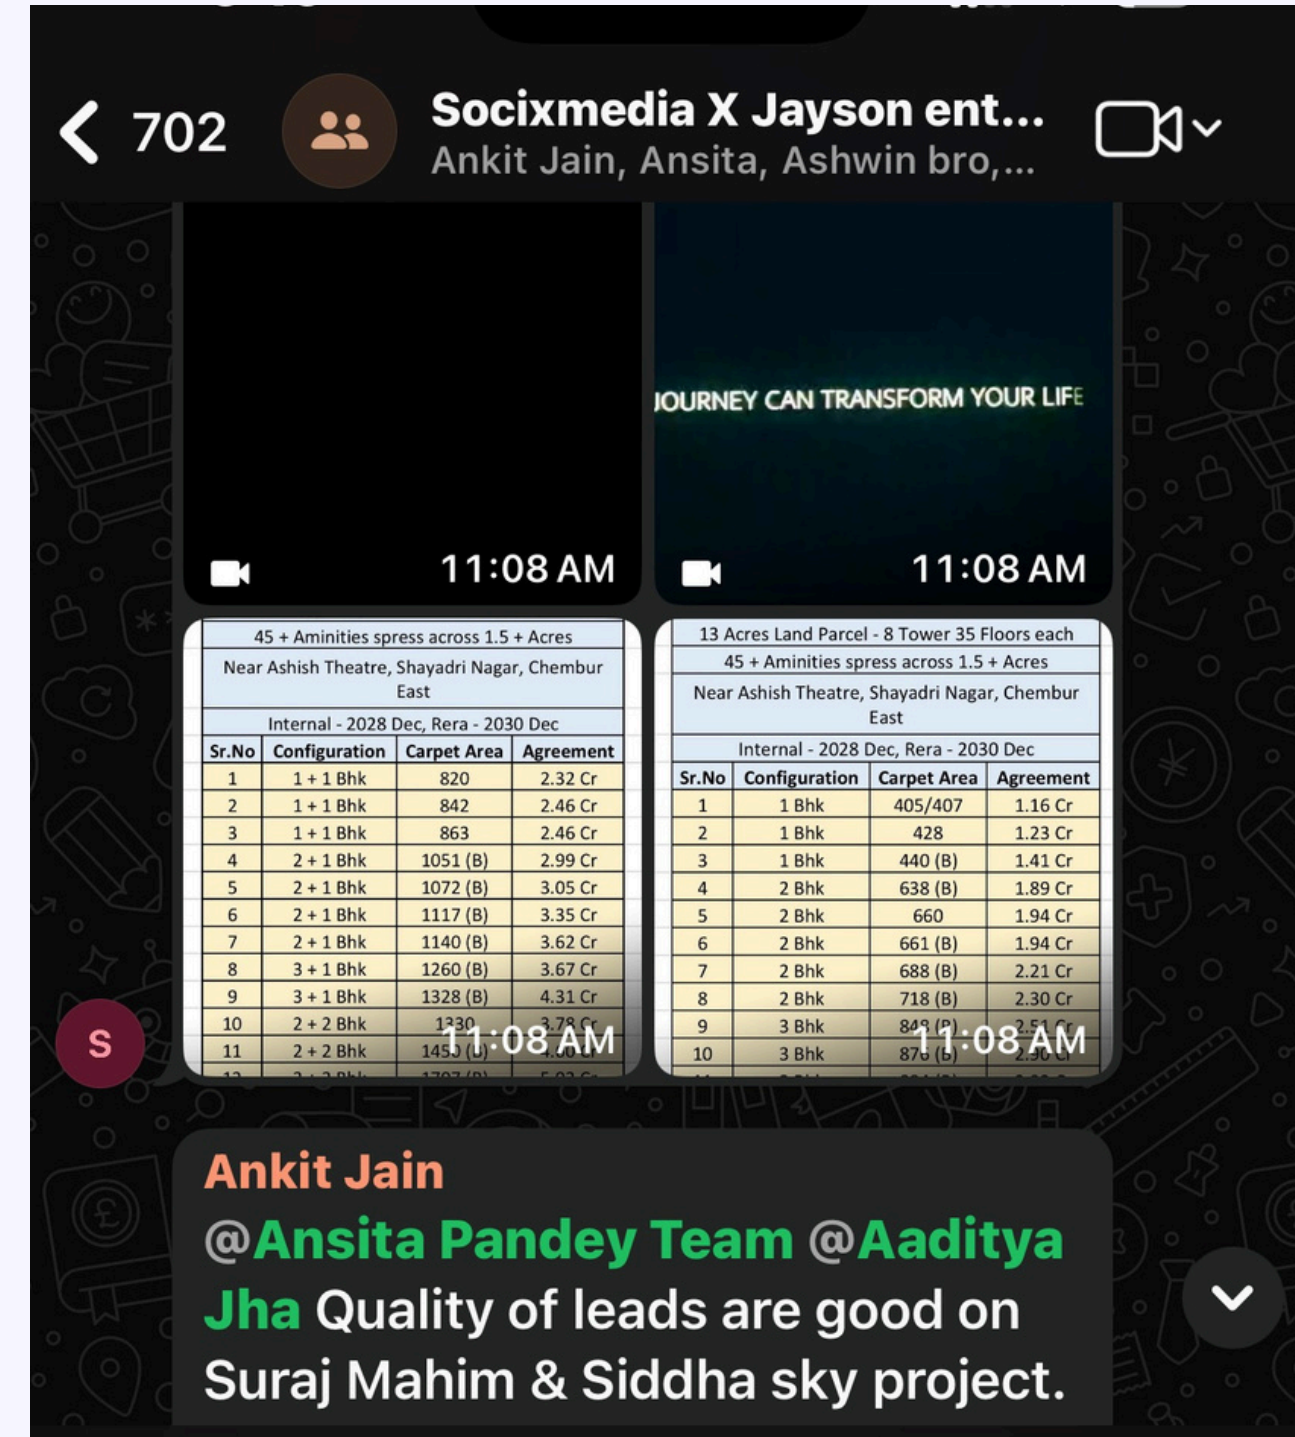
702

Socixmedia X Jayson ent...
Ankit Jain, Ansita, Ashwin bro,...

11:08 AM

JOURNEY CAN TRANSFORM YOUR LIFE

11:08 AM

45 + Aminities spress across 1.5 + Acres

Near Ashish Theatre, Shayadri Nagar, Chembur East

Internal - 2028 Dec, Rera - 2030 Dec

| Sr.No | Configuration | Carpet Area | Agreement |
|---|---|---|---|
| 1 | 1 + 1 Bhk | 820 | 2.32 Cr |
| 2 | 1 + 1 Bhk | 842 | 2.46 Cr |
| 3 | 1 + 1 Bhk | 863 | 2.46 Cr |
| 4 | 2 + 1 Bhk | 1051 (B) | 2.99 Cr |
| 5 | 2 + 1 Bhk | 1072 (B) | 3.05 Cr |
| 6 | 2 + 1 Bhk | 1117 (B) | 3.35 Cr |
| 7 | 2 + 1 Bhk | 1140 (B) | 3.62 Cr |
| 8 | 3 + 1 Bhk | 1260 (B) | 3.67 Cr |
| 9 | 3 + 1 Bhk | 1328 (B) | 4.31 Cr |
| 10 | 2 + 2 Bhk | 1330 | 3.78 Cr |
| 11 | 2 + 2 Bhk | 1450 (B) | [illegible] |

11:08 AM

13 Acres Land Parcel - 8 Tower 35 Floors each

45 + Aminities spress across 1.5 + Acres

Near Ashish Theatre, Shayadri Nagar, Chembur East

Internal - 2028 Dec, Rera - 2030 Dec

| Sr.No | Configuration | Carpet Area | Agreement |
|---|---|---|---|
| 1 | 1 Bhk | 405/407 | 1.16 Cr |
| 2 | 1 Bhk | 428 | 1.23 Cr |
| 3 | 1 Bhk | 440 (B) | 1.41 Cr |
| 4 | 2 Bhk | 638 (B) | 1.89 Cr |
| 5 | 2 Bhk | 660 | 1.94 Cr |
| 6 | 2 Bhk | 661 (B) | 1.94 Cr |
| 7 | 2 Bhk | 688 (B) | 2.21 Cr |
| 8 | 2 Bhk | 718 (B) | 2.30 Cr |
| 9 | 3 Bhk | 848 (B) | 2.51 Cr |
| 10 | 3 Bhk | 870 (B) | 2.90 Cr |

11:08 AM

S

Ankit Jain
@Ansita Pandey Team @Aaditya Jha Quality of leads are good on Suraj Mahim & Siddha sky project.